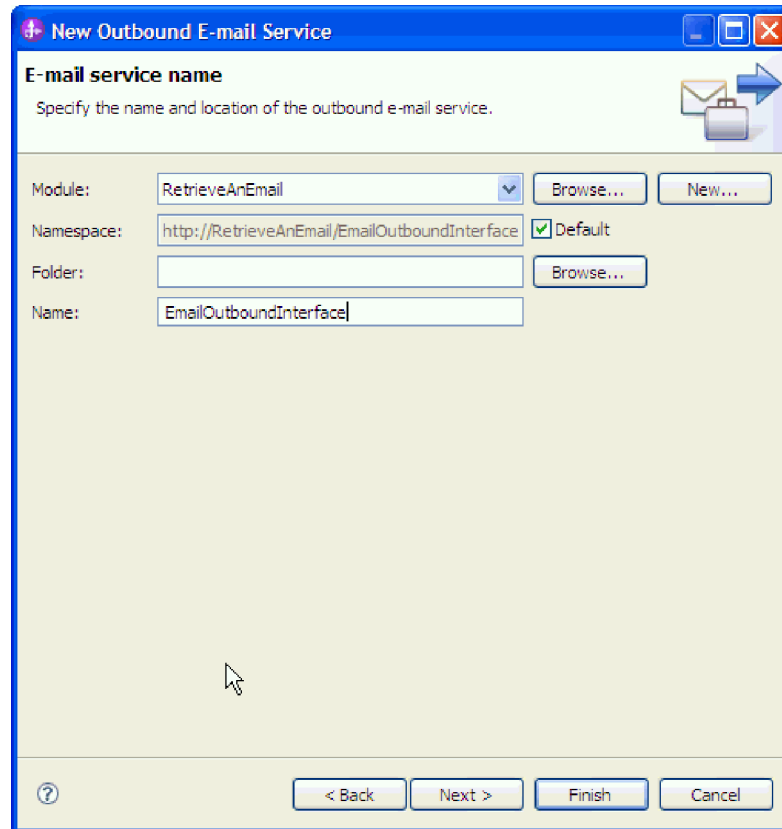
New Outbound E-mail Service

E-mail service name

Specify the name and location of the outbound e-mail service.

Module: RetrieveAnEmail Browse... New...

Namespace: http://RetrieveAnEmail/EmailOutboundInterface Default

Folder: Browse...

Name: EmailOutboundInterface

?

< Back Next > Finish Cancel